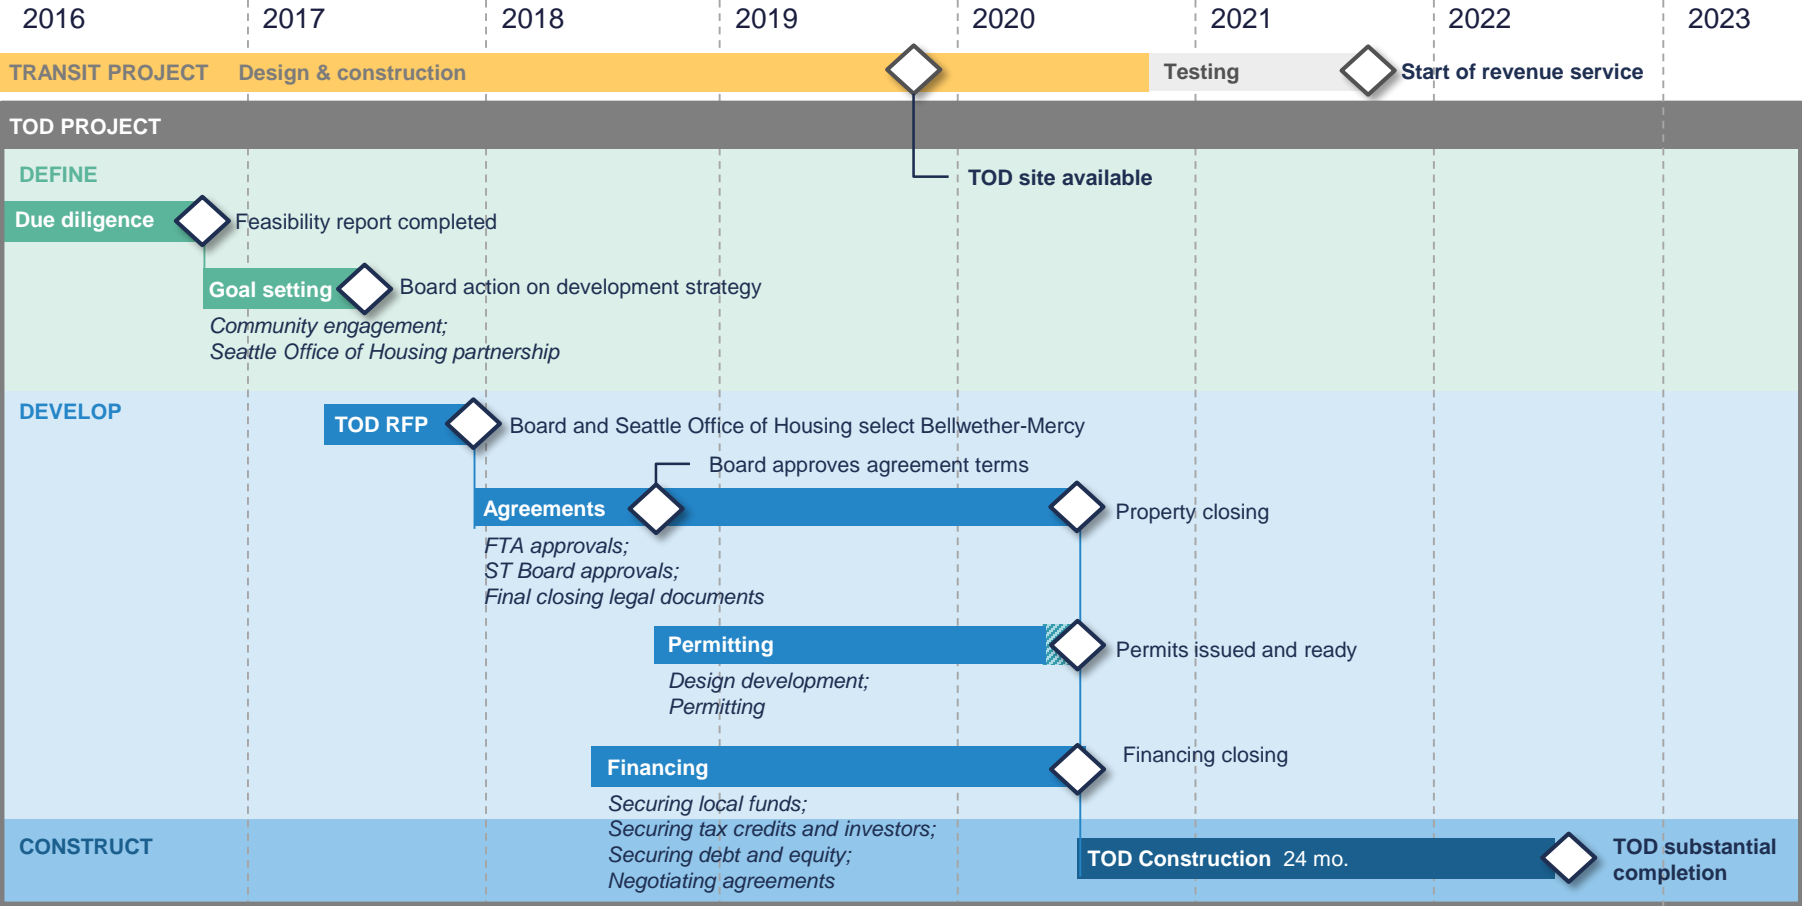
2016 2017 2018 2019 2020 2021 2022 2023

TRANSIT PROJECT Design & construction Testing Start of revenue service

TOD PROJECT

DEFINE

TOD site available

Due diligence Feasibility report completed

Goal setting Board action on development strategy

Community engagement;
Seattle Office of Housing partnership

DEVELOP

TOD RFP Board and Seattle Office of Housing select Bellwether-Mercy

Board approves agreement terms

Agreements Property closing

FTA approvals;
ST Board approvals;
Final closing legal documents

Permitting Permits issued and ready

Design development;
Permitting

Financing Financing closing

Securing local funds;
Securing tax credits and investors;
Securing debt and equity;
Negotiating agreements

CONSTRUCT

TOD Construction 24 mo. TOD substantial completion